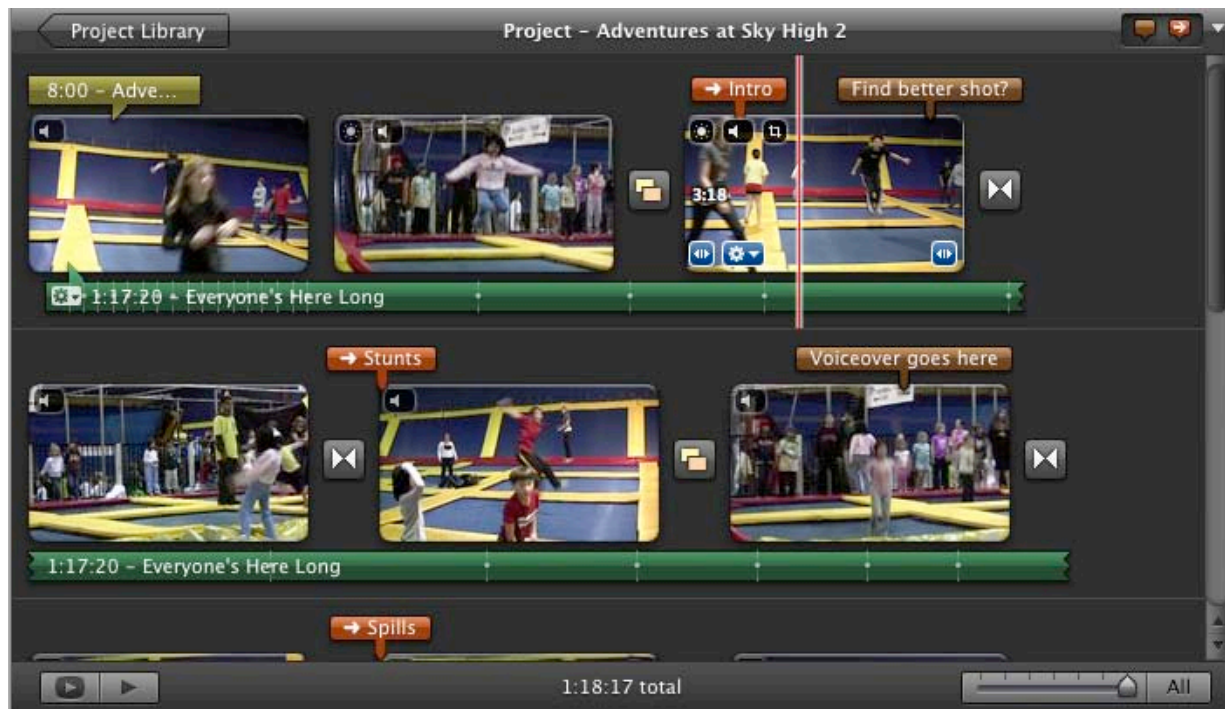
Project Library

Project – Adventures at Sky High 2

8:00 – Adve...

➜ Intro

Find better shot?

3:18

1:17:20 – Everyone's Here Long

➜ Stunts

Voiceover goes here

1:17:20 – Everyone's Here Long

➜ Spills

1:18:17 total

All